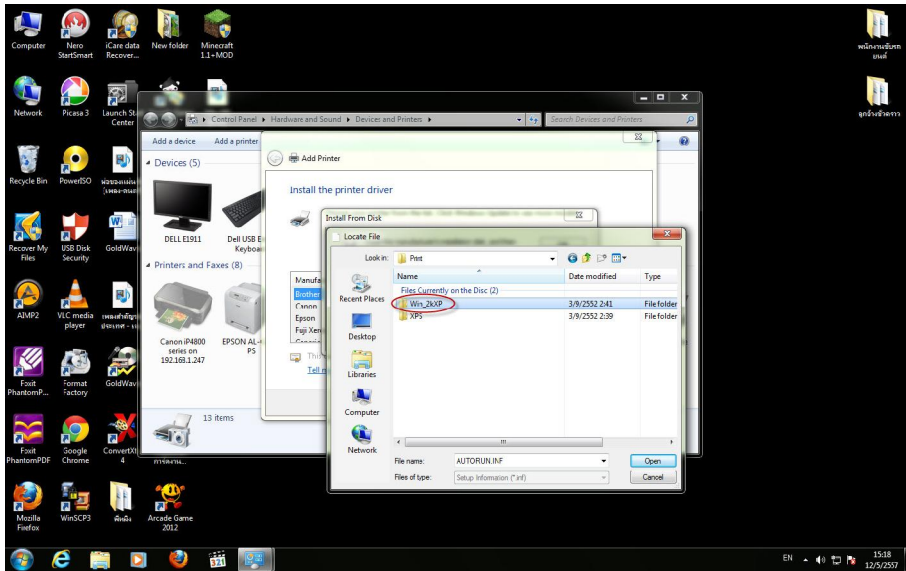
Computer
Nero StartSmart
iCare data Recover...
New folder
Minecraft 1.1+MOD
พนักงานขับรถยนต์

Network
Picasa 3
Launch Start Center
ลูกจ้างชั่วคราว

Recycle Bin
PowerISO
Recover My Files
USB Disk Security
GoldWave
AIMP2
VLC media player
Foxit PhantomP...
Format Factory
GoldWave
Foxit PhantomPDF
Google Chrome
ConvertXt 4
Mozilla Firefox
WinSCP3
Arcade Game 2012

Control Panel ▸ Hardware and Sound ▸ Devices and Printers ▸
Search Devices and Printers
Add a device
Add a printer
Devices (5)
DELL E1911
Dell USB Keyboard
Printers and Faxes (8)
Canon iP4800 series on 192.168.1.247
EPSON AL-PS
13 items

Add Printer
Install the printer driver
Manufa
Brother
Canon
Epson
Fuji Xer
Tell m

Install From Disk

Locate File
Look in: Print
Name
Date modified
Type
Files Currently on the Disc (2)
Win_2kXP
3/9/2552 2:41
File folder
XPS
3/9/2552 2:39
File folder
Recent Places
Desktop
Libraries
Computer
Network
File name: AUTORUN.INF
Files of type: Setup Information (*.inf)
Open
Cancel

EN
15:18
12/5/2557